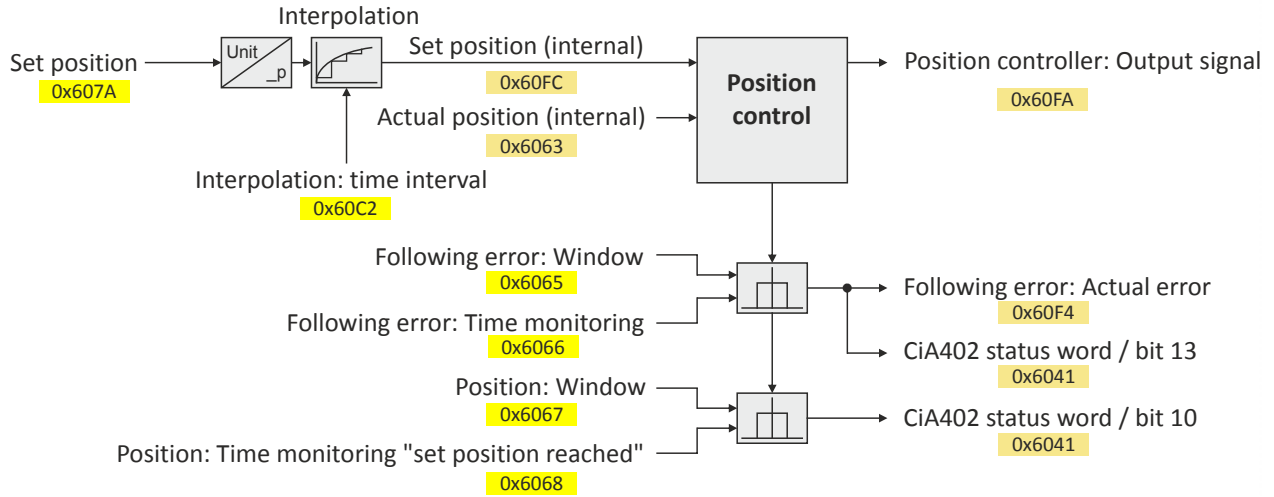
Interpolation

Set position
0x607A

Unit
_p

Set position (internal)
0x60FC

Actual position (internal)
0x6063

Interpolation: time interval
0x60C2

Position control

Position controller: Output signal
0x60FA

Following error: Window
0x6065

Following error: Time monitoring
0x6066

Following error: Actual error
0x60F4

CiA402 status word / bit 13
0x6041

Position: Window
0x6067

Position: Time monitoring "set position reached"
0x6068

CiA402 status word / bit 10
0x6041